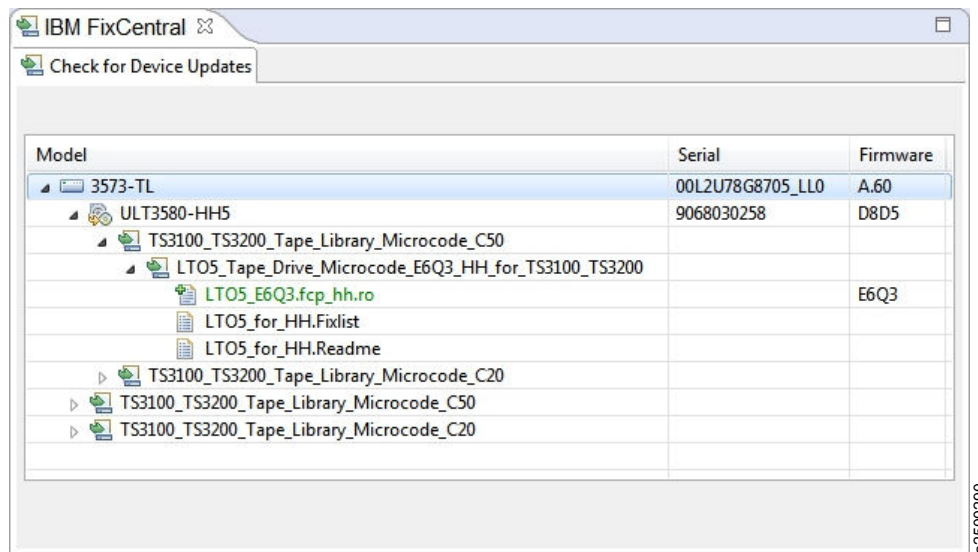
IBM FixCentral ☒

Check for Device Updates

| Model | Serial | Firmware |
|---|---|---|
| 3573-TL | 00L2U78G8705_LL0 | A.60 |
| ULT3580-HH5 | 9068030258 | D8D5 |
| TS3100_TS3200_Tape_Library_Microcode_C50 | | |
| LTO5_Tape_Drive_Microcode_E6Q3_HH_for_TS3100_TS3200 | | |
| LTO5_E6Q3.fcp_hh.ro | | E6Q3 |
| LTO5_for_HH.Fixlist | | |
| LTO5_for_HH.Readme | | |
| TS3100_TS3200_Tape_Library_Microcode_C20 | | |
| TS3100_TS3200_Tape_Library_Microcode_C50 | | |
| TS3100_TS3200_Tape_Library_Microcode_C20 | | |

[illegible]